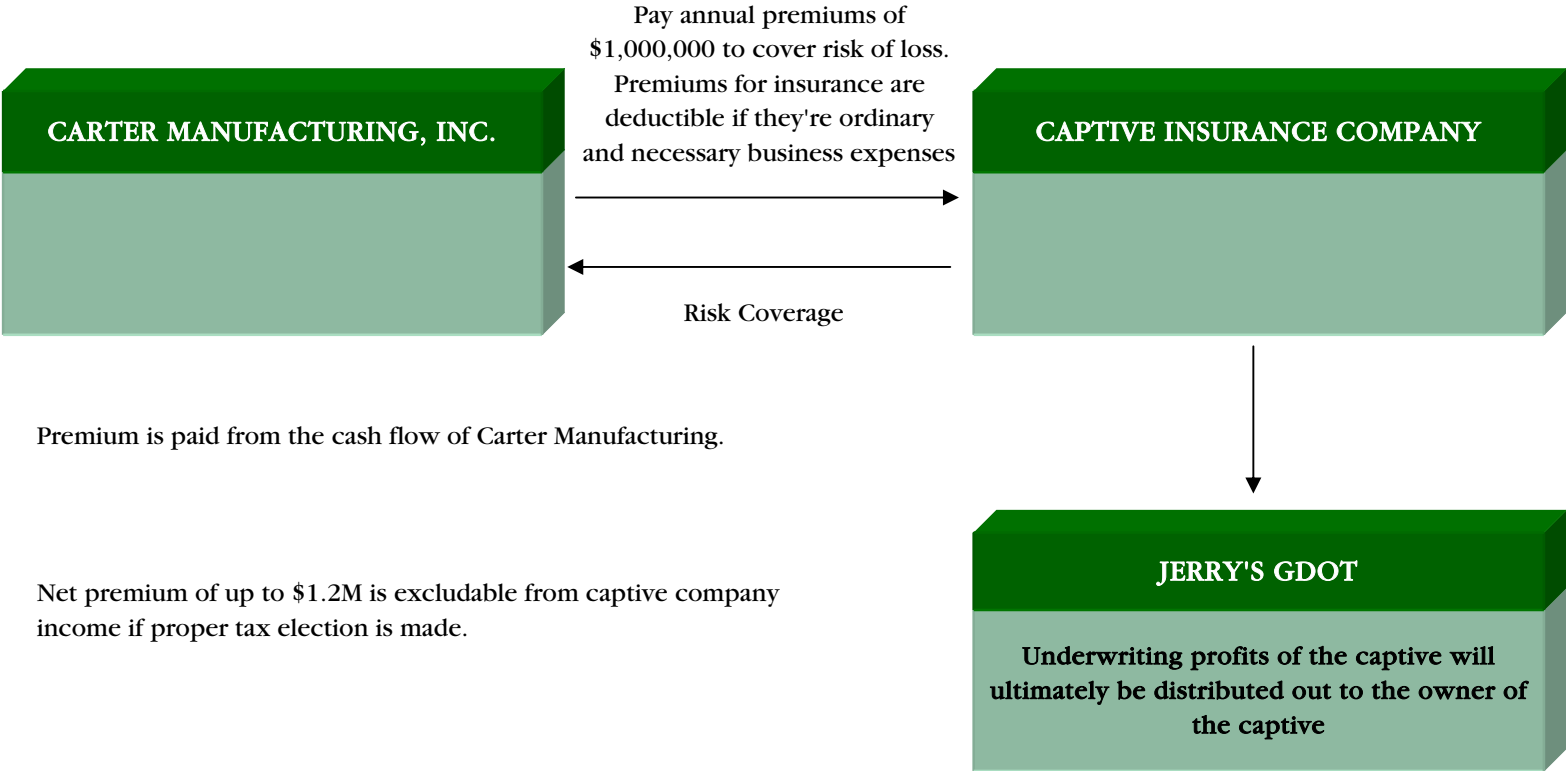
CARTER MANUFACTURING, INC.

Pay annual premiums of \$1,000,000 to cover risk of loss. Premiums for insurance are deductible if they're ordinary and necessary business expenses

CAPTIVE INSURANCE COMPANY

Risk Coverage

Premium is paid from the cash flow of Carter Manufacturing.

Net premium of up to \$1.2M is excludable from captive company income if proper tax election is made.

JERRY'S GDOT

Underwriting profits of the captive will ultimately be distributed out to the owner of the captive